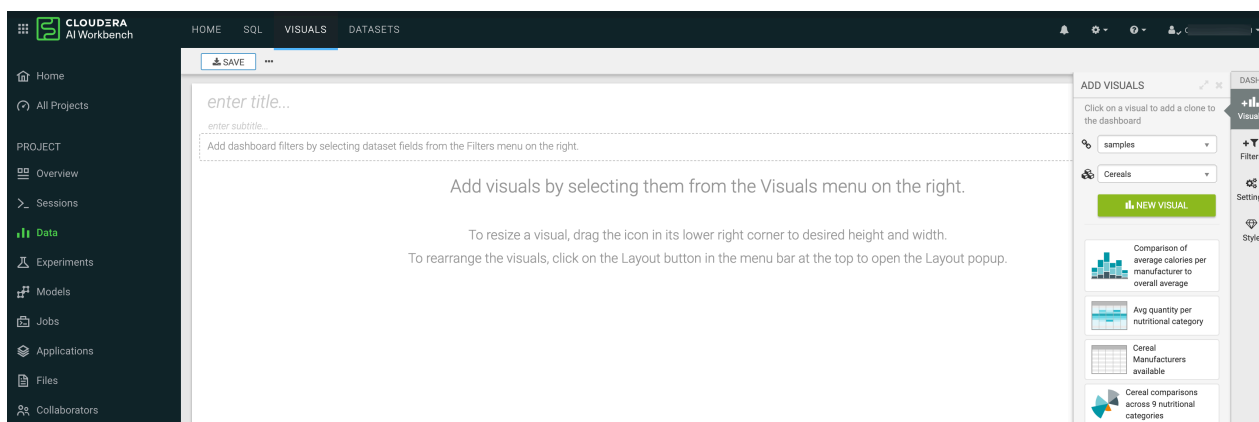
CLOUDERA
AI Workbench

HOME SQL VISUALS DATASETS

Home
All Projects

PROJECT
Overview
Sessions
Data
Experiments
Models
Jobs
Applications
Files
Collaborators

SAVE ···

enter title...
enter subtitle...
Add dashboard filters by selecting dataset fields from the Filters menu on the right.

Add visuals by selecting them from the Visuals menu on the right.

To resize a visual, drag the icon in its lower right corner to desired height and width.
To rearrange the visuals, click on the Layout button in the menu bar at the top to open the Layout popup.

ADD VISUALS
Click on a visual to add a clone to the dashboard
samples
Cereals
NEW VISUAL

Comparison of average calories per manufacturer to overall average
Avg quantity per nutritional category
Cereal Manufacturers available
Cereal comparisons across 9 nutritional categories

DASH
Visua
Filter
Setting
Style